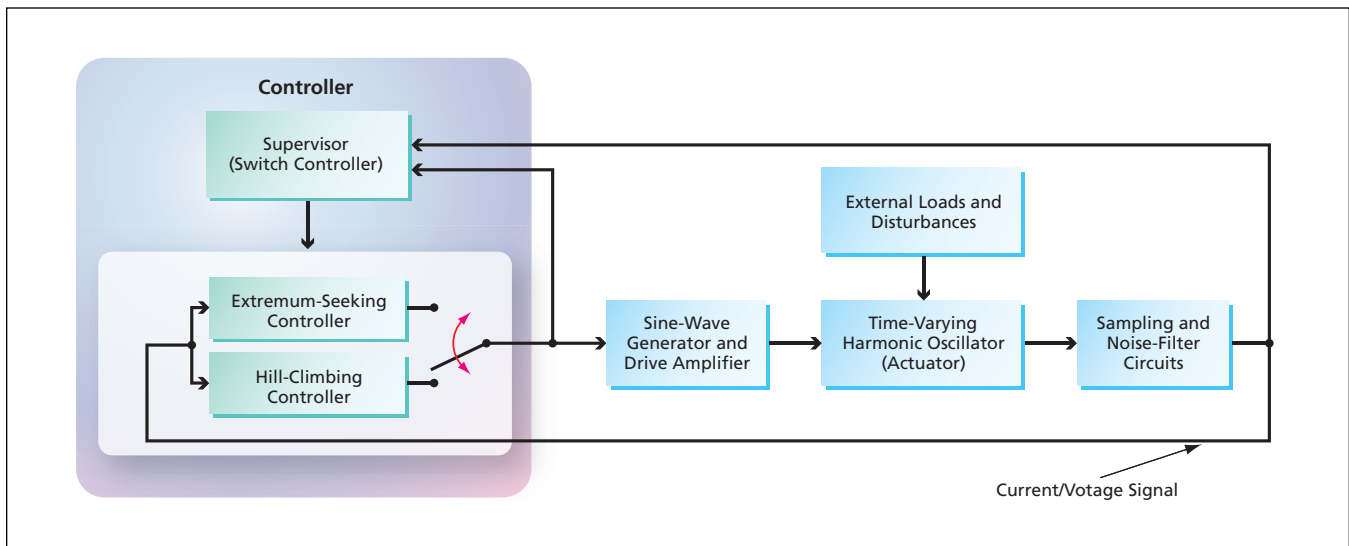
Controller

Supervisor (Switch Controller)

Extremum-Seeking Controller

Hill-Climbing Controller

External Loads and Disturbances

Sine-Wave Generator and Drive Amplifier

Time-Varying Harmonic Oscillator (Actuator)

Sampling and Noise-Filter Circuits

Current/Votage Signal